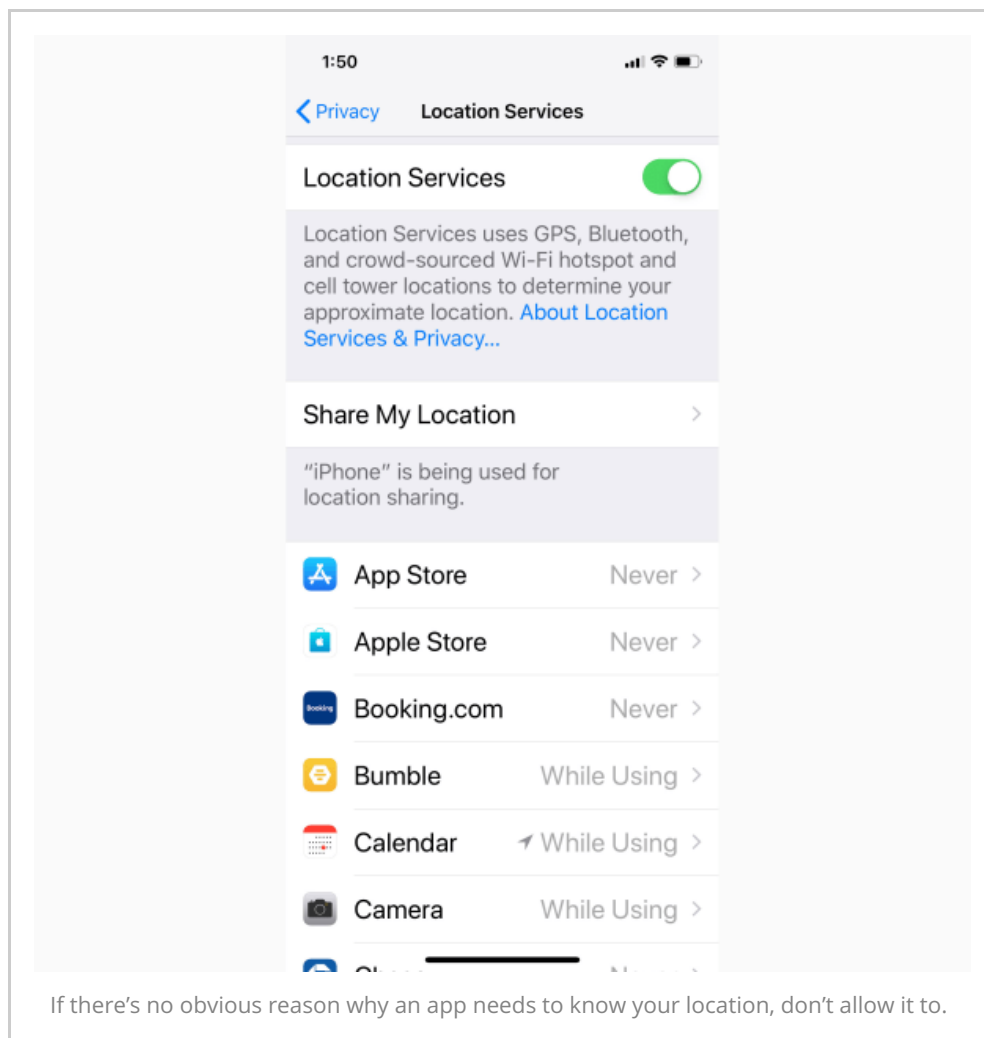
1:50

Privacy Location Services

Location Services

Location Services uses GPS, Bluetooth, and crowd-sourced Wi-Fi hotspot and cell tower locations to determine your approximate location. About Location Services & Privacy...

Share My Location

"iPhone" is being used for location sharing.

App Store Never

Apple Store Never

Booking Booking.com Never

Bumble While Using

Calendar While Using

Camera While Using

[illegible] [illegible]

If there's no obvious reason why an app needs to know your location, don't allow it to.